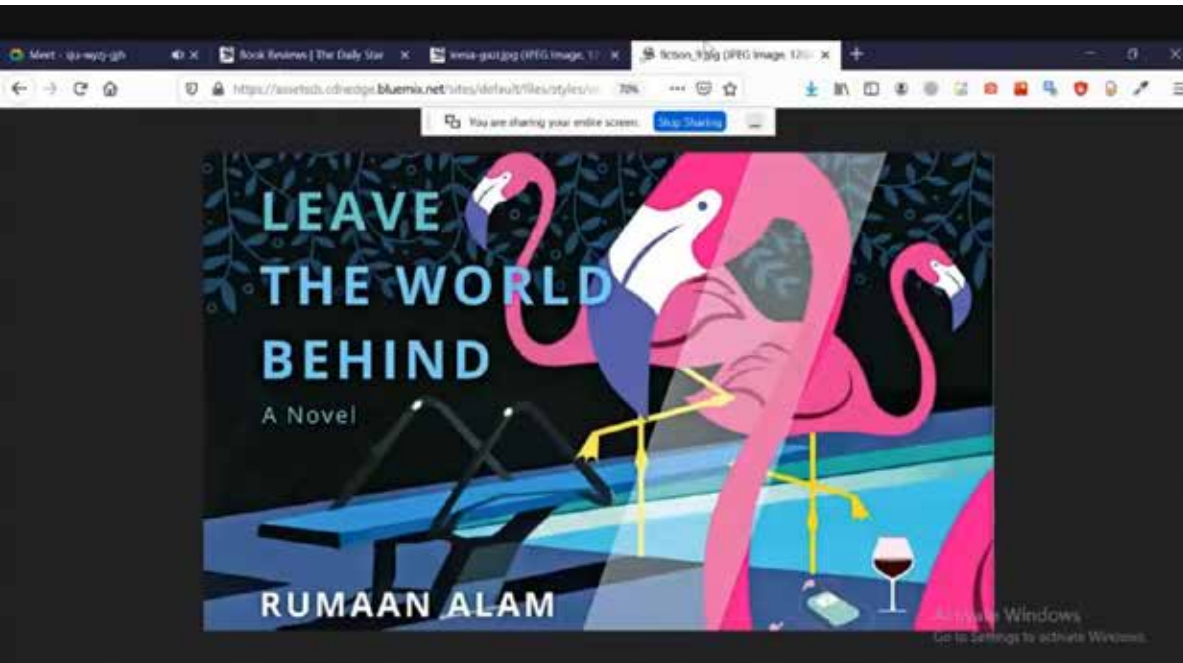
Meet - ija-wyzj-gjh
Book Reviews | The Daily Star
leesa-gazi.jpg (JPEG Image, 1...
fiction_9.jpg (JPEG Image, 120...
https://assetsds.cdnedge.bluemix.net/sites/default/files/styles/...
70%
You are sharing your entire screen.
Stop Sharing

LEAVE THE WORLD BEHIND
A Novel
RUMAAN ALAM

Activate Windows
Go to Settings to activate Windows.